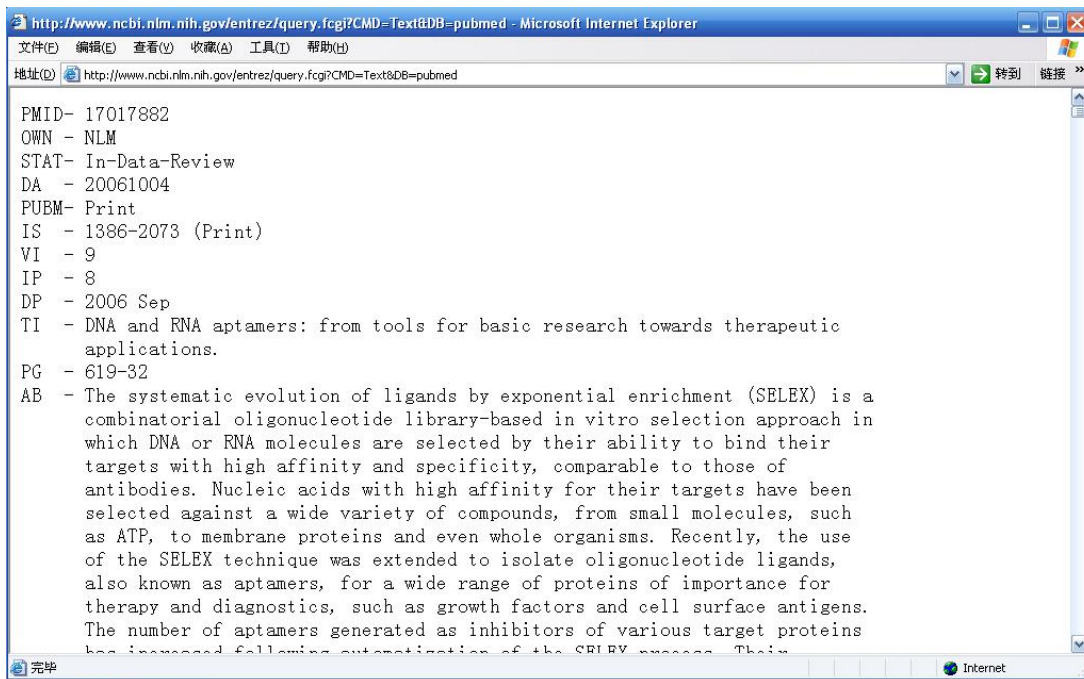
http://www.ncbi.nlm.nih.gov/entrez/query.fcgi?CMD=Text&DB=pubmed - Microsoft Internet Explorer

文件(F) 编辑(E) 查看(V) 收藏(A) 工具(T) 帮助(H)

地址(D) http://www.ncbi.nlm.nih.gov/entrez/query.fcgi?CMD=Text&DB=pubmed 转到 链接

PMID- 17017882
OWN - NLM
STAT- In-Data-Review
DA - 20061004
PUBM- Print
IS - 1386-2073 (Print)
VI - 9
IP - 8
DP - 2006 Sep
TI - DNA and RNA aptamers: from tools for basic research towards therapeutic applications.
PG - 619-32
AB - The systematic evolution of ligands by exponential enrichment (SELEX) is a combinatorial oligonucleotide library-based in vitro selection approach in which DNA or RNA molecules are selected by their ability to bind their targets with high affinity and specificity, comparable to those of antibodies. Nucleic acids with high affinity for their targets have been selected against a wide variety of compounds, from small molecules, such as ATP, to membrane proteins and even whole organisms. Recently, the use of the SELEX technique was extended to isolate oligonucleotide ligands, also known as aptamers, for a wide range of proteins of importance for therapy and diagnostics, such as growth factors and cell surface antigens. The number of aptamers generated as inhibitors of various target proteins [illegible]

完毕 Internet